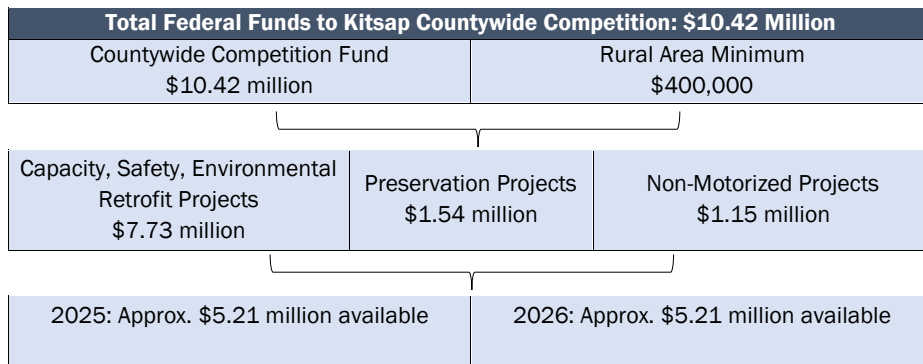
Total Federal Funds to Kitsap Countywide Competition: \$10.42 Million

| Countywide Competition Fund \$10.42 million | Rural Area Minimum \$400,000 |
|---|---|

| Capacity, Safety, Environmental Retrofit Projects \$7.73 million | Preservation Projects \$1.54 million | Non-Motorized Projects \$1.15 million |
|---|---|---|

| 2025: Approx. \$5.21 million available | 2026: Approx. \$5.21 million available |
|---|---|